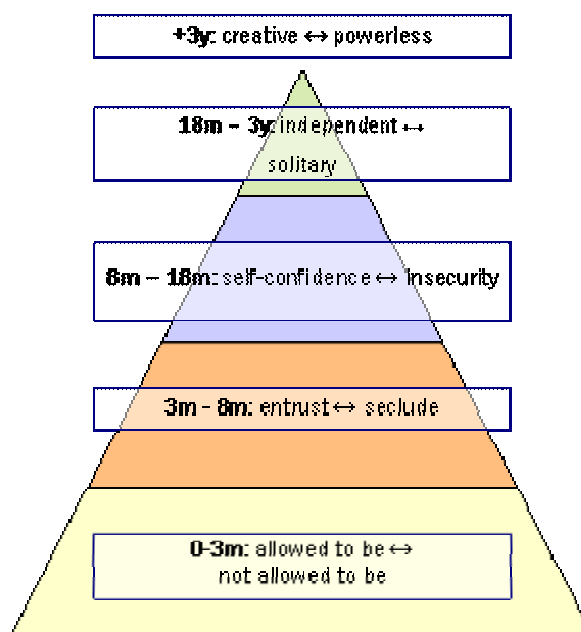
**+3y:** creative $\leftrightarrow$ powerless

**18m – 3y:** independent $\leftrightarrow$ solitary

**8m – 18m:** self-confidence $\leftrightarrow$ insecurity

**3m – 8m:** entrust $\leftrightarrow$ seclude

**0-3m:** allowed to be $\leftrightarrow$ not allowed to be